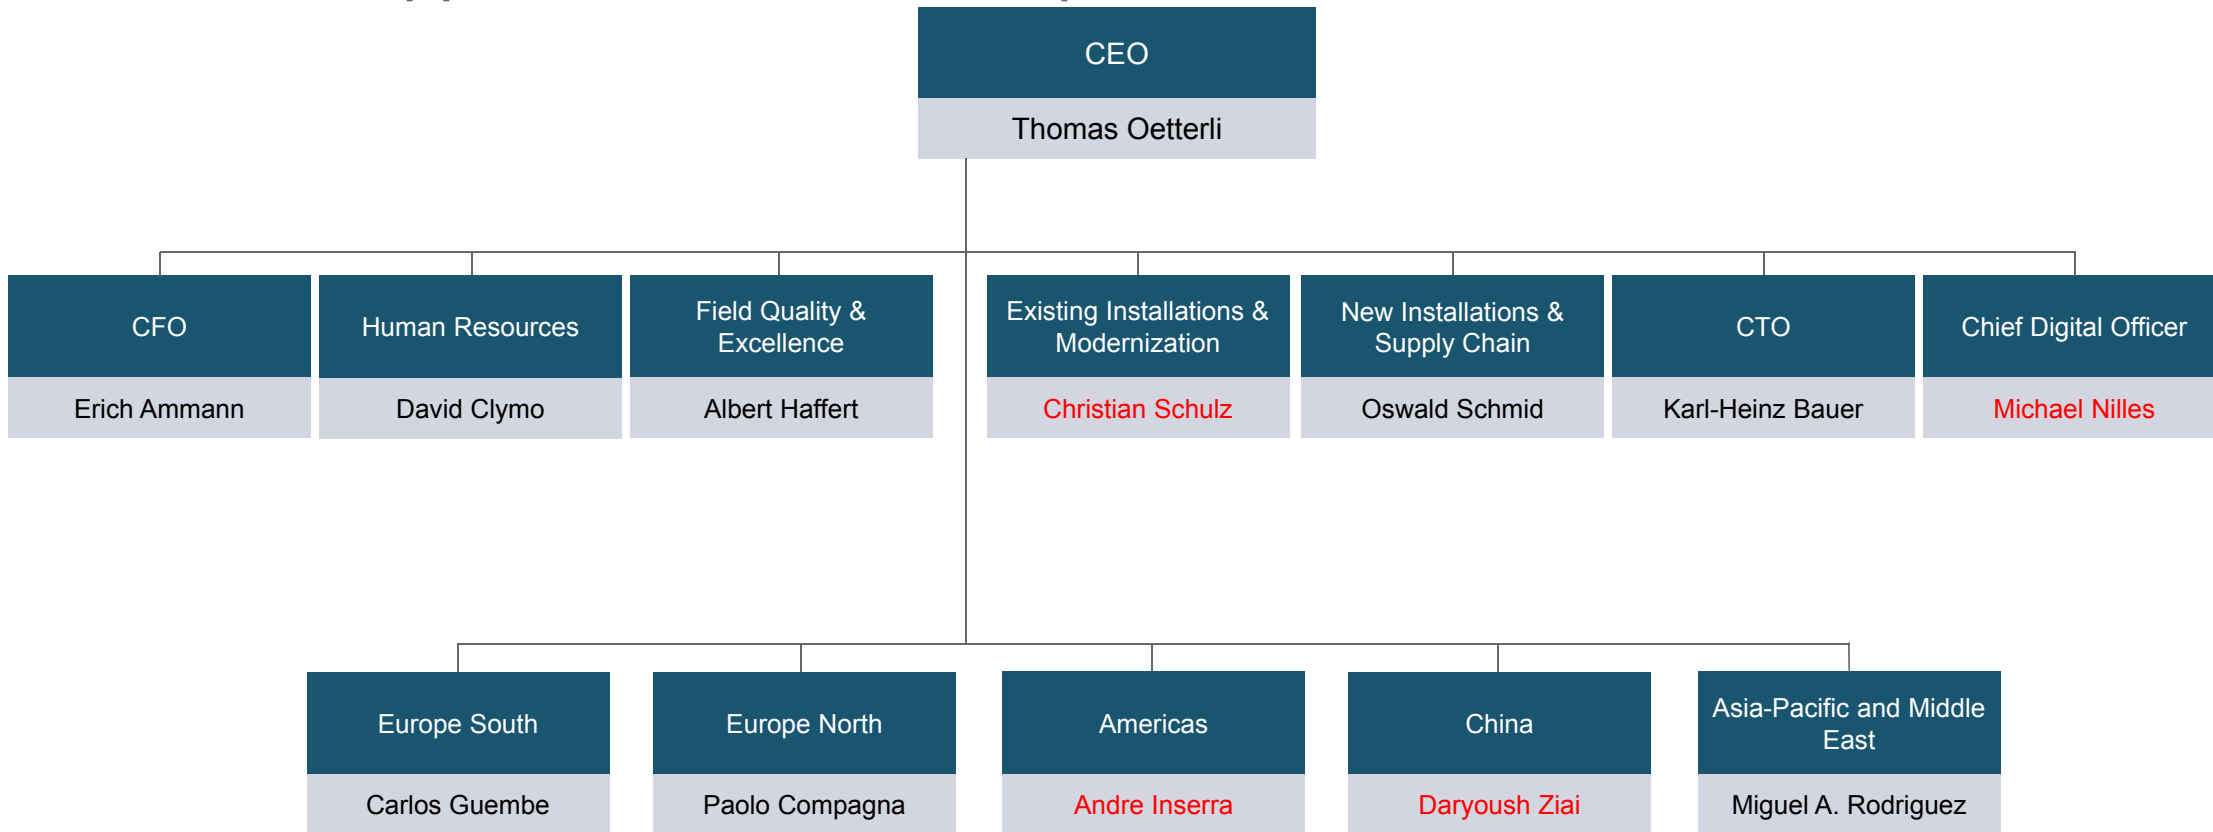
CEO
Thomas Oetterli

CFO
Erich Ammann

Human Resources
David Clymo

Field Quality & Excellence
Albert Haffert

Existing Installations & Modernization
Christian Schulz

New Installations & Supply Chain
Oswald Schmid

CTO
Karl-Heinz Bauer

Chief Digital Officer
Michael Nilles

Europe South
Carlos Guembe

Europe North
Paolo Compagna

Americas
Andre Inserra

China
Daryoush Ziai

Asia-Pacific and Middle East
Miguel A. Rodriguez